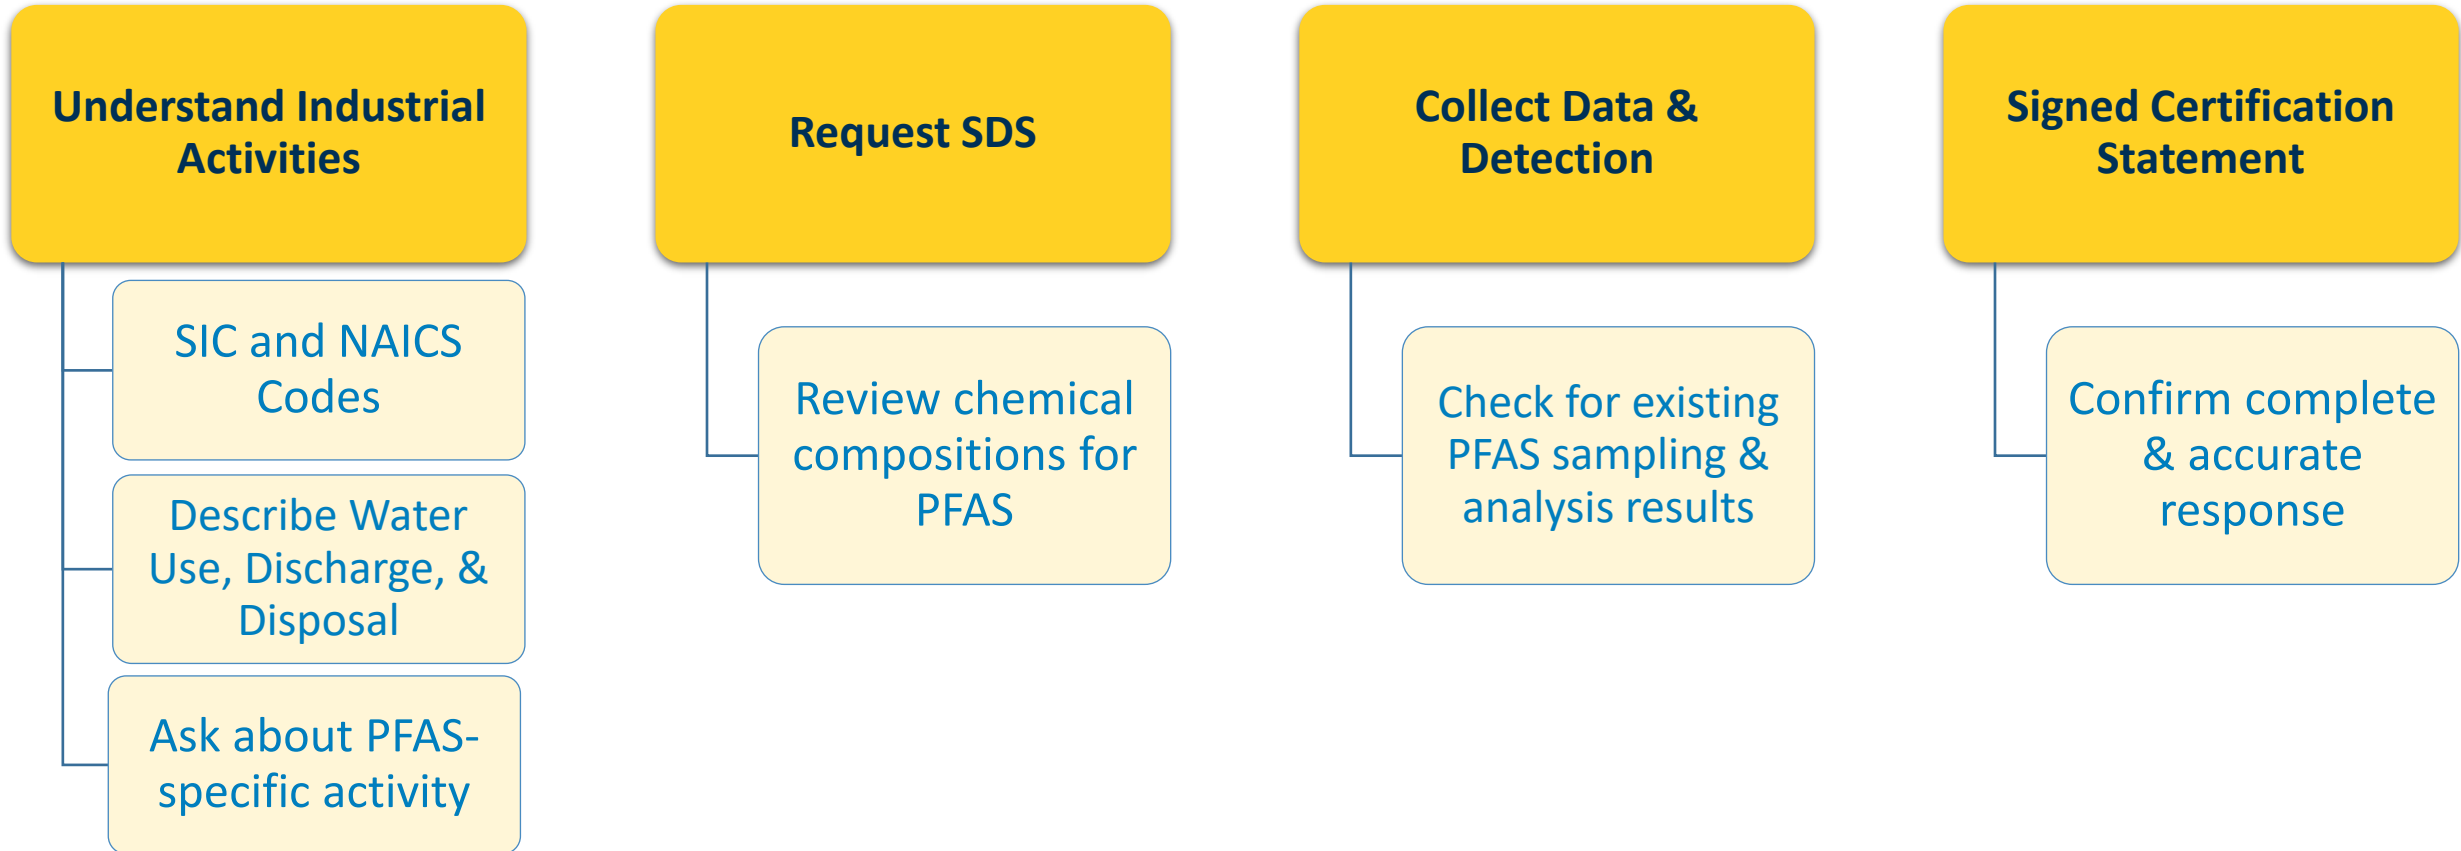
Understand Industrial Activities

SIC and NAICS Codes

Describe Water Use, Discharge, & Disposal

Ask about PFAS-specific activity

Request SDS

Review chemical compositions for PFAS

Collect Data & Detection

Check for existing PFAS sampling & analysis results

Signed Certification Statement

Confirm complete & accurate response